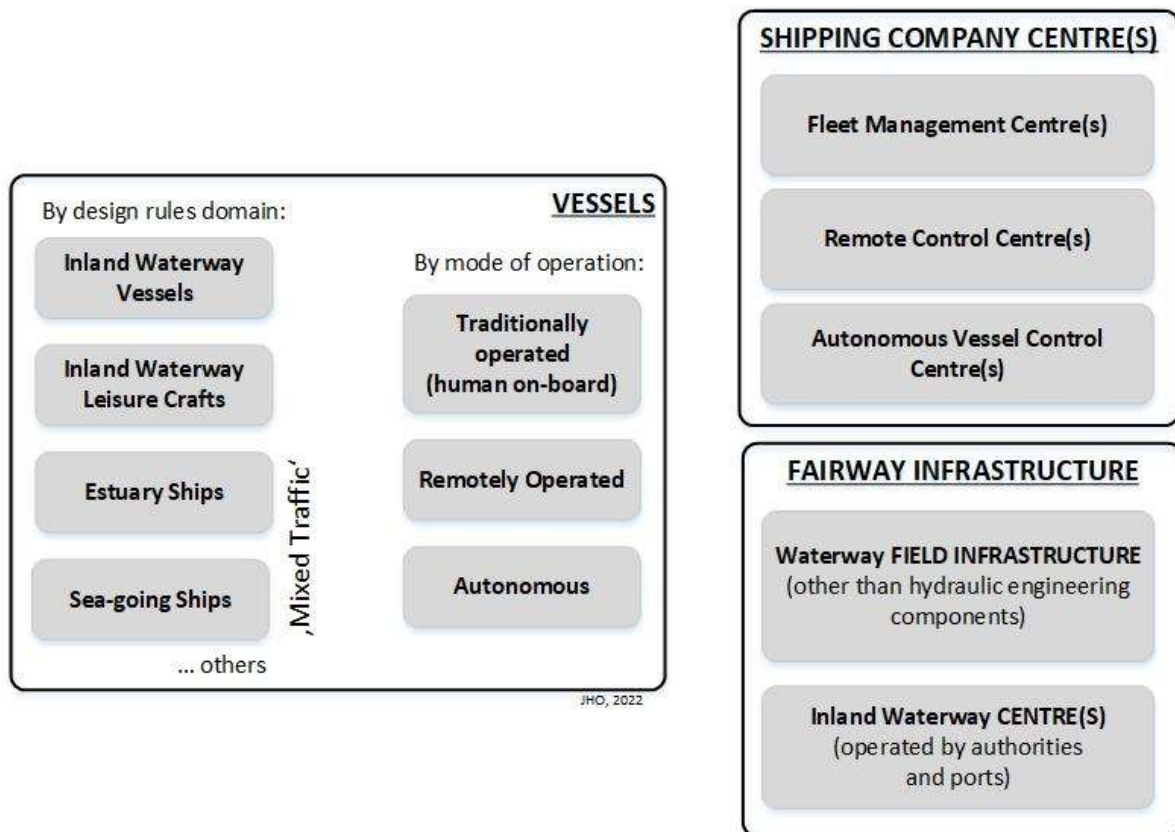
VESSELS

By design rules domain:

Inland Waterway Vessels

Inland Waterway Leisure Crafts

Estuary Ships

Sea-going Ships

... others

‚Mixed Traffic'

By mode of operation:

Traditionally operated (human on-board)

Remotely Operated

Autonomous

JHO, 2022

SHIPPING COMPANY CENTRE(S)

Fleet Management Centre(s)

Remote Control Centre(s)

Autonomous Vessel Control Centre(s)

FAIRWAY INFRASTRUCTURE

Waterway FIELD INFRASTRUCTURE (other than hydraulic engineering components)

Inland Waterway CENTRE(S) (operated by authorities and ports)